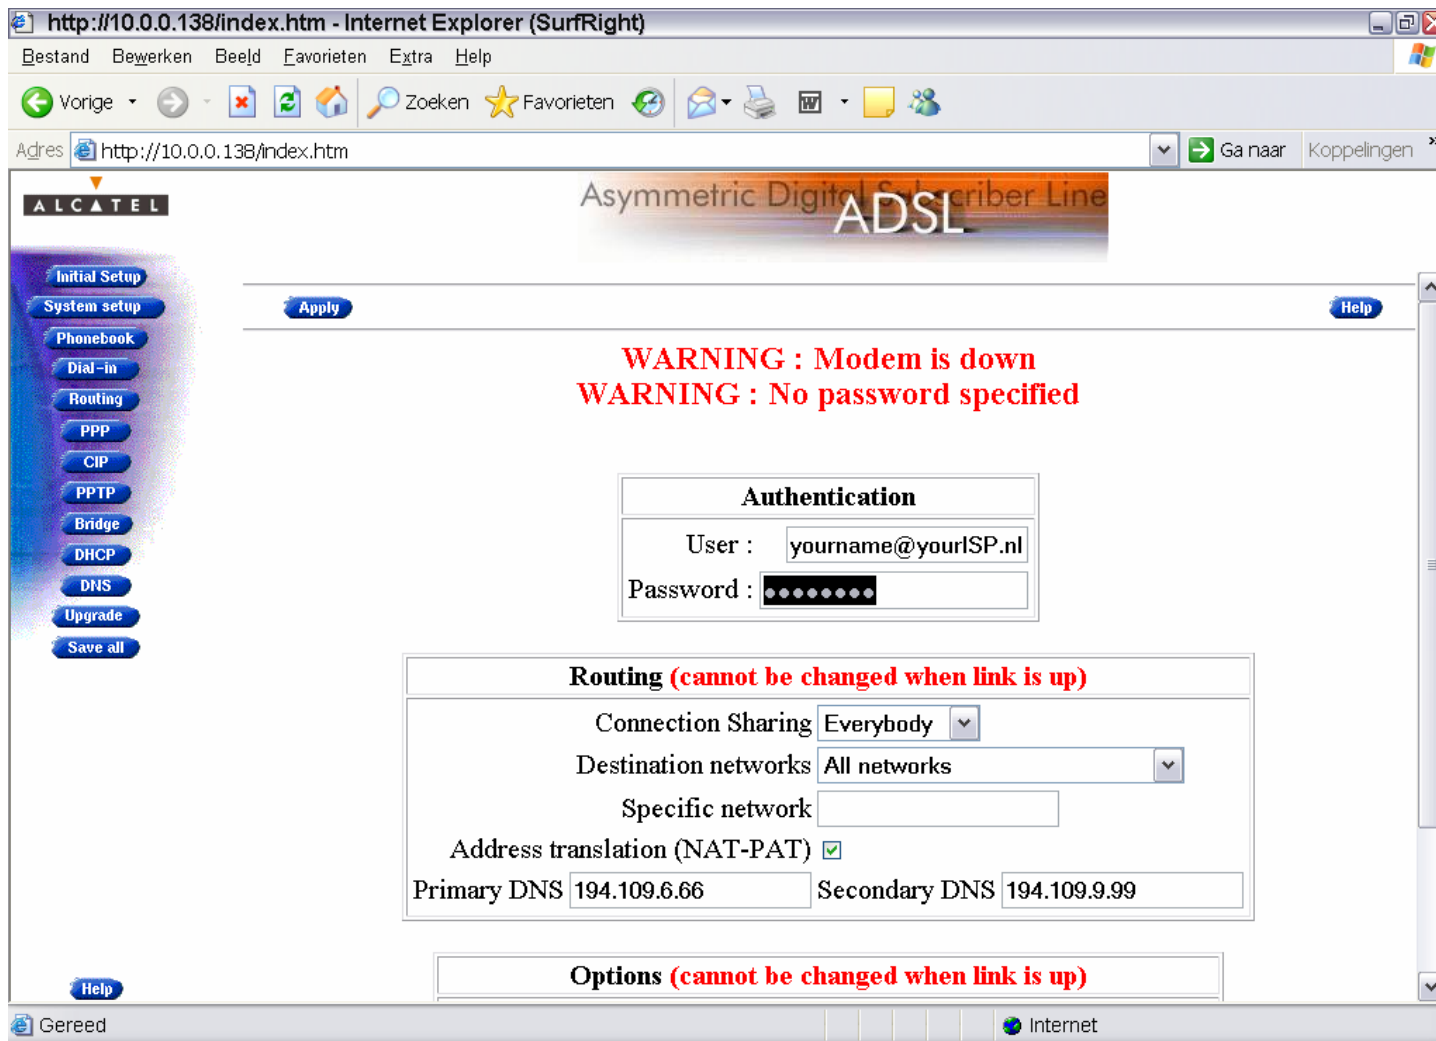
http://10.0.0.138/index.htm - Internet Explorer (SurfRight)

Bestand Bewerken Beeld Favorieten Extra Help

Vorige Zoeken Favorieten

Adres http://10.0.0.138/index.htm Ga naar Koppelingen

ALCATEL

Asymmetric Digital Subscriber Line ADSL

Initial Setup
System setup
Phonebook
Dial-in
Routing
PPP
CIP
PPTP
Bridge
DHCP
DNS
Upgrade
Save all

Apply Help

WARNING : Modem is down
WARNING : No password specified

| Authentication | |
|---|---|
| User : | yourname@yourISP.nl |
| Password : | •••••••• |

Routing (cannot be changed when link is up)

Connection Sharing Everybody
Destination networks All networks
Specific network
Address translation (NAT-PAT)
Primary DNS 194.109.6.66 Secondary DNS 194.109.9.99

Options (cannot be changed when link is up)

Help

Gereed Internet